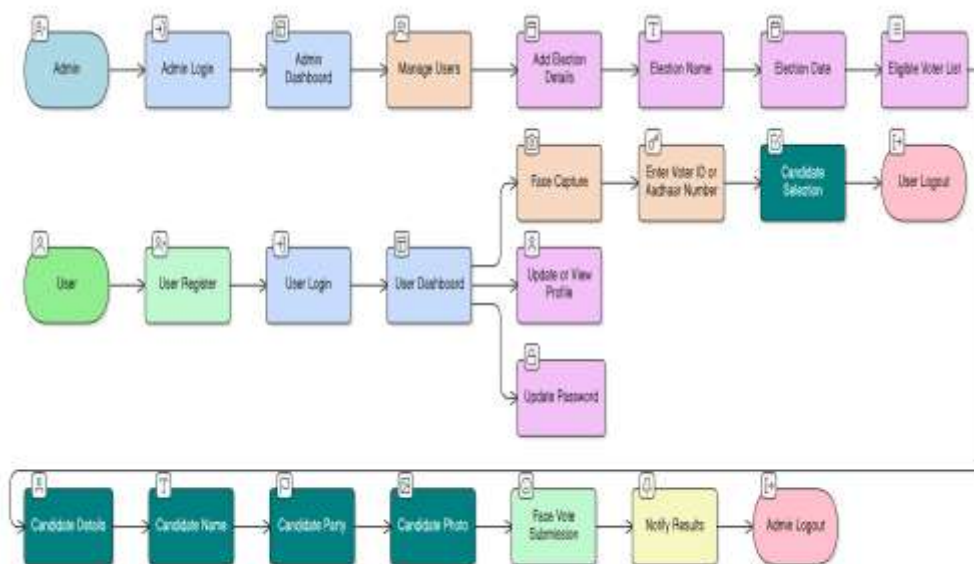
Admin

Admin Login

Admin Dashboard

Manage Users

Add Election Details

Election Name

Election Date

Eligible Voter List

Face Capture

Enter Voter ID or Aadhaar Number

Candidate Selection

User Logout

User

User Register

User Login

User Dashboard

Update or View Profile

Update Password

Candidate Details

Candidate Name

Candidate Party

Candidate Photo

Face Vote Submission

Notify Results

Admin Logout